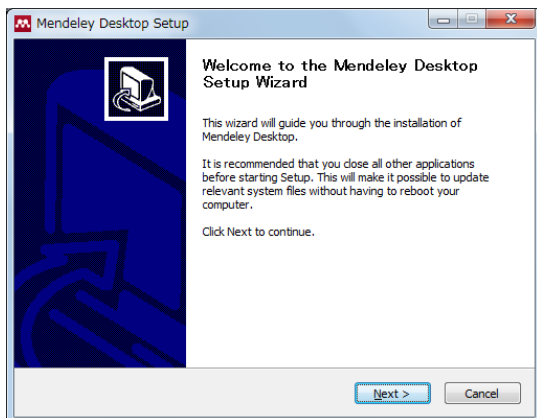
Mendeley Desktop Setup

Welcome to the Mendeley Desktop Setup Wizard

This wizard will guide you through the installation of Mendeley Desktop.

It is recommended that you close all other applications before starting Setup. This will make it possible to update relevant system files without having to reboot your computer.

Click Next to continue.

Next >

Cancel